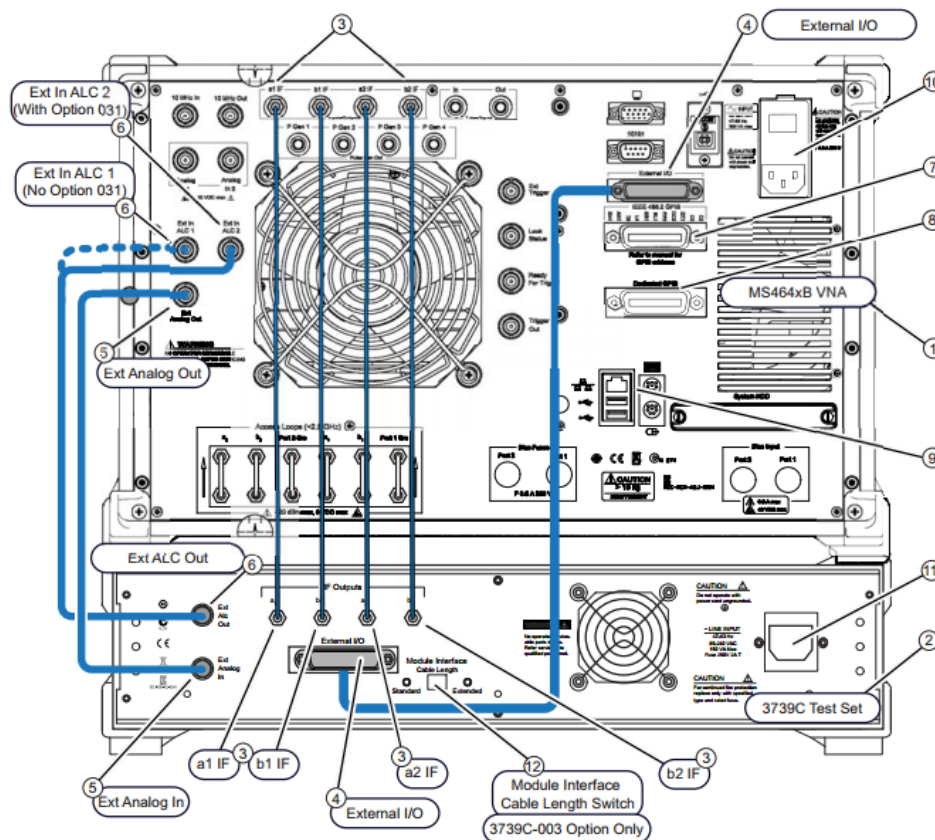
3

4

External I/O

10

Ext In ALC 2 (With Option 031)

6

Ext In ALC 1 (No Option 031)

6

7

8

MS464xB VNA

1

5

Ext Analog Out

9

Ext ALC Out

6

11

2

3739C Test Set

a1 IF

3

b1 IF

3

a2 IF

4

External I/O

12

Module Interface Cable Length Switch

3739C-003 Option Only

3

b2 IF

5

Ext Analog In

a1 IF

b1 IF

a2 IF

b2 IF

In

Out

10 MHz In

10 MHz Out

P Gen 1

P Gen 2

P Gen 3

P Gen 4

Ext Trigger

Lock Status

Ready For Trig

Trigger Out

10101

External I/O

IEEE-488.2 GPIB

Dedicated GPIB

Ext In ALC 1

Ext In ALC 2

Ext Analog Out

Access Loops

Port 2

Port 1

Bias Input

CAUTION

IF Outputs

External I/O

Module Interface Cable Length

Standard

Extended

Ext ALC Out

Ext Analog In

CAUTION

LINE INPUT

CAUTION